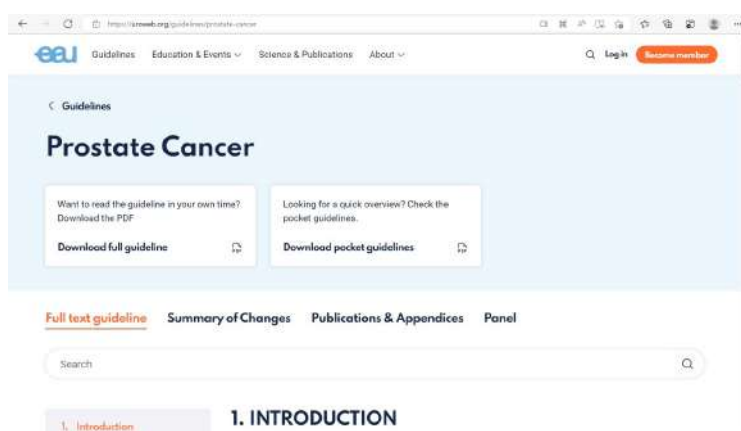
https://uroweb.org/guidelines/prostate-cancer

eau Guidelines Education & Events Science & Publications About

Log in Become member

Guidelines

Prostate Cancer

Want to read the guideline in your own time? Download the PDF

Download full guideline

Looking for a quick overview? Check the pocket guidelines.

Download pocket guidelines

Full text guideline Summary of Changes Publications & Appendices Panel

Search

1. Introduction

1. INTRODUCTION